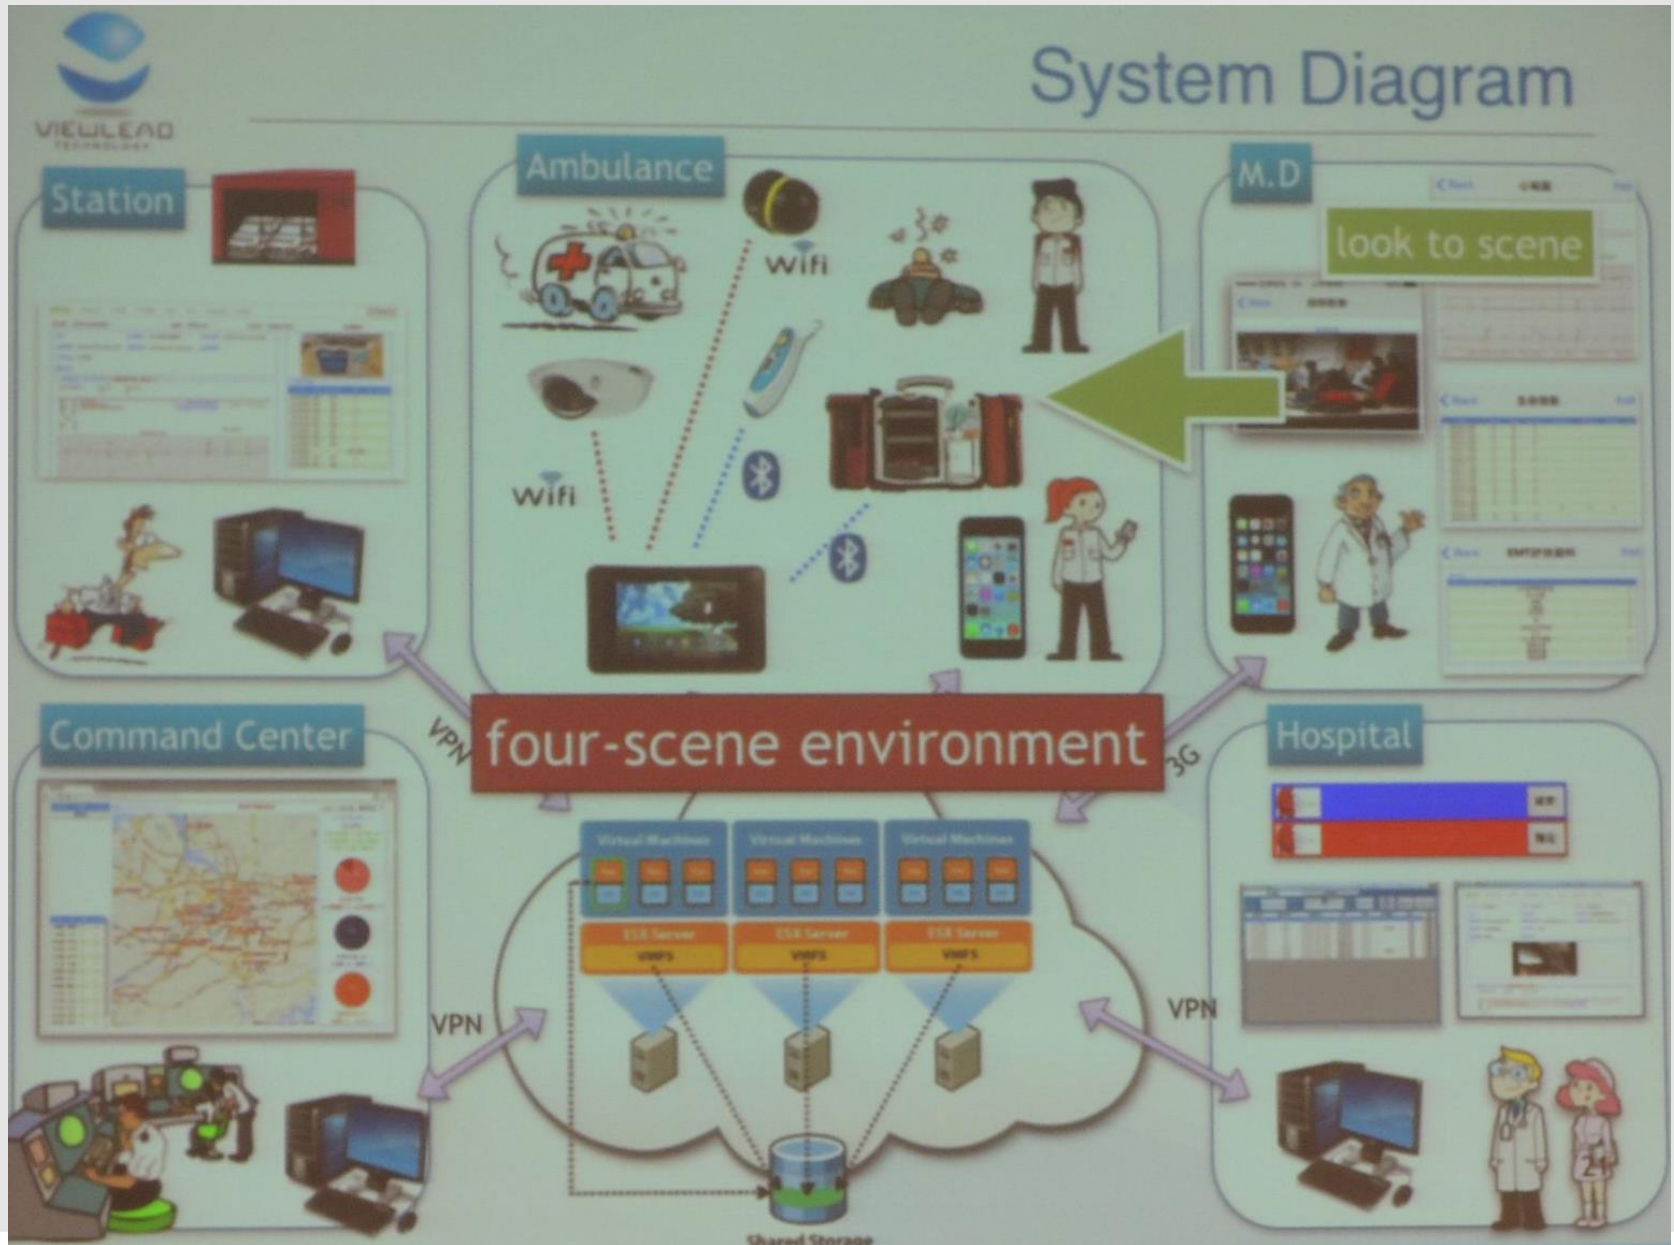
VIEWLEAD TECHNOLOGY

System Diagram

Station

Ambulance

WiFi

WiFi

M.D

look to scene

Command Center

VPN

four-scene environment

3G

Hospital

Virtual Machines

Virtual Machines

Virtual Machines

ESX Server

VMFS

ESX Server

VMFS

ESX Server

VMFS

VPN

VPN

Shared Storage

21